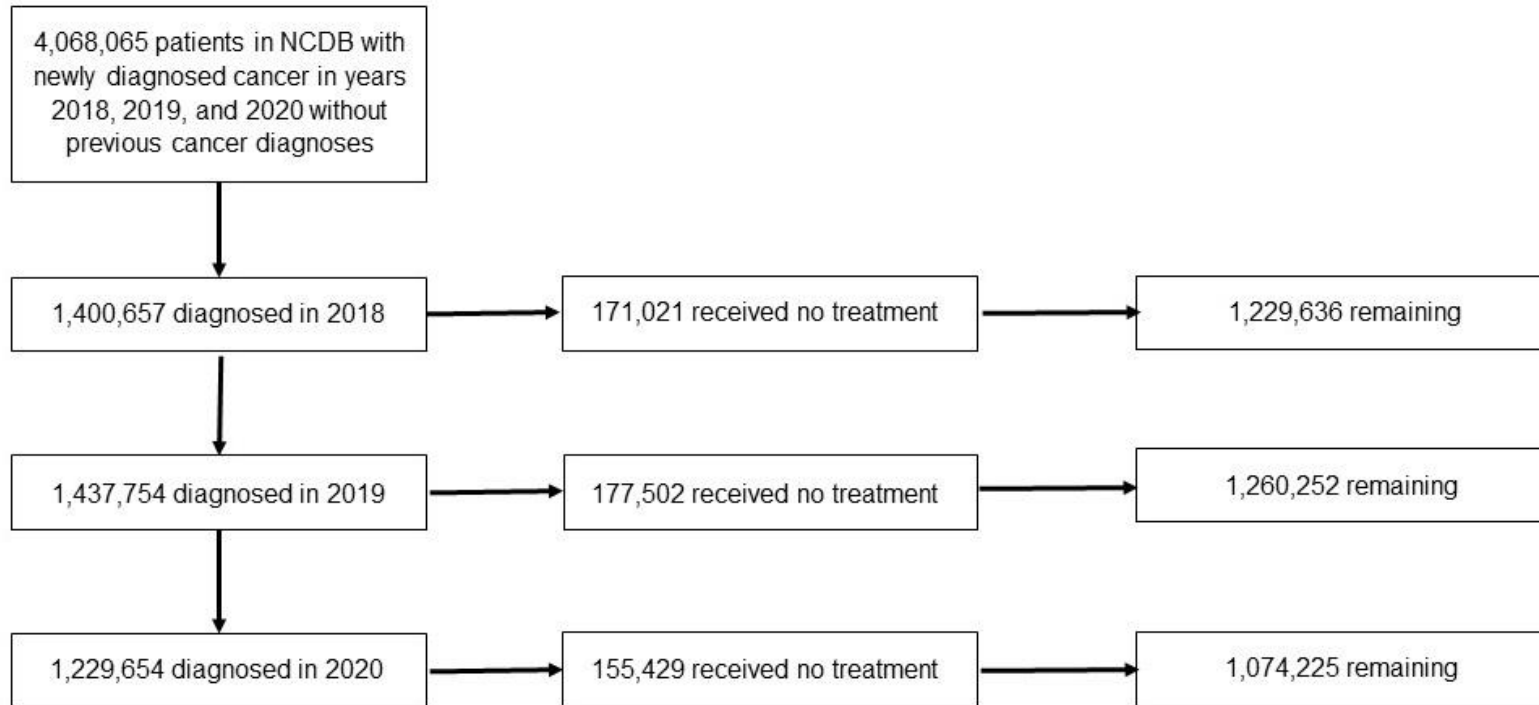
4,068,065 patients in NCDB with newly diagnosed cancer in years 2018, 2019, and 2020 without previous cancer diagnoses

1,400,657 diagnosed in 2018

171,021 received no treatment

1,229,636 remaining

1,437,754 diagnosed in 2019

177,502 received no treatment

1,260,252 remaining

1,229,654 diagnosed in 2020

155,429 received no treatment

1,074,225 remaining